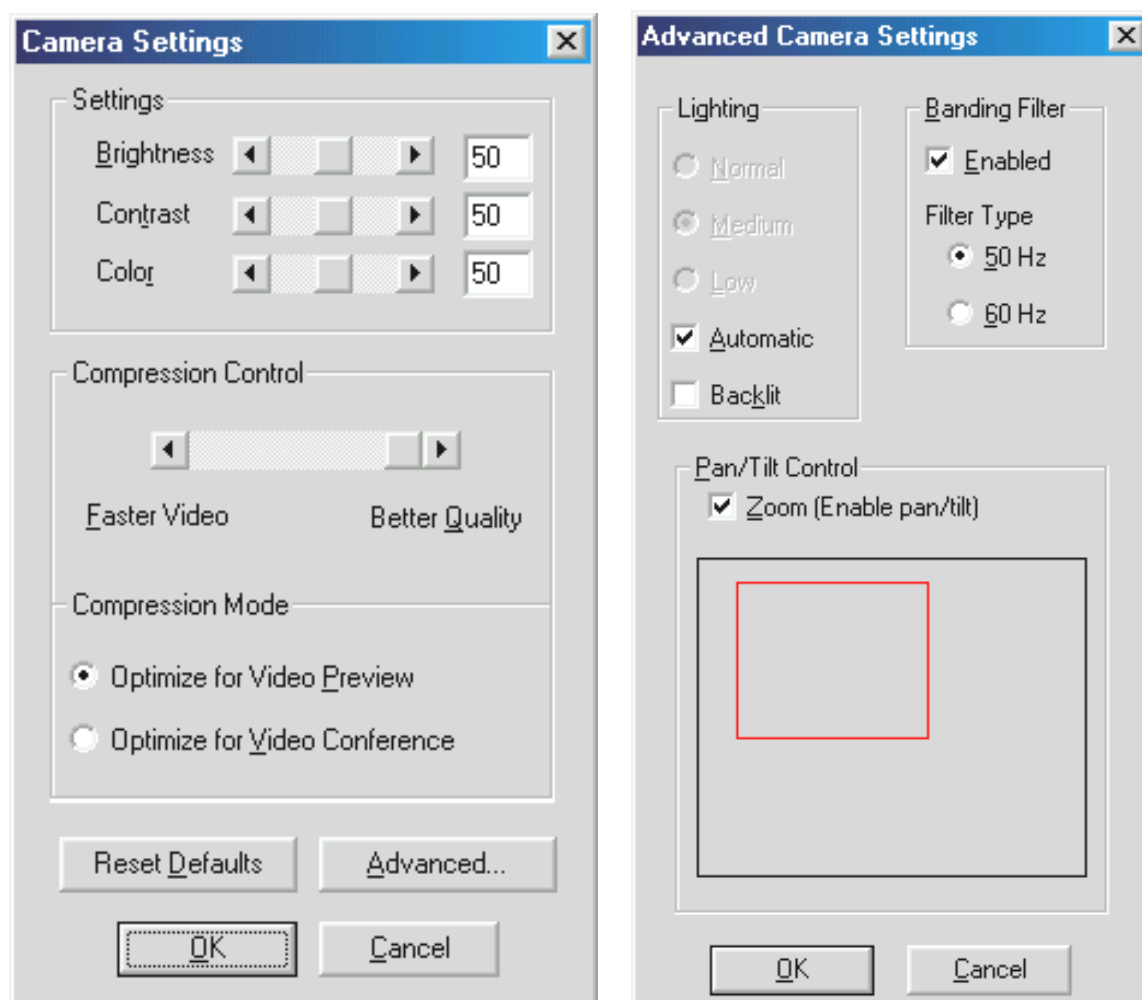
Camera Settings

Settings

Brightness 50

Contrast 50

Color 50

Compression Control

Faster Video

Better Quality

Compression Mode

Optimize for Video Preview

Optimize for Video Conference

Reset Defaults

Advanced...

OK

Cancel

Advanced Camera Settings

Lighting

Normal

Medium

Low

Automatic

Backlit

Banding Filter

Enabled

Filter Type

50 Hz

60 Hz

Pan/Tilt Control

Zoom (Enable pan/tilt)

OK

Cancel